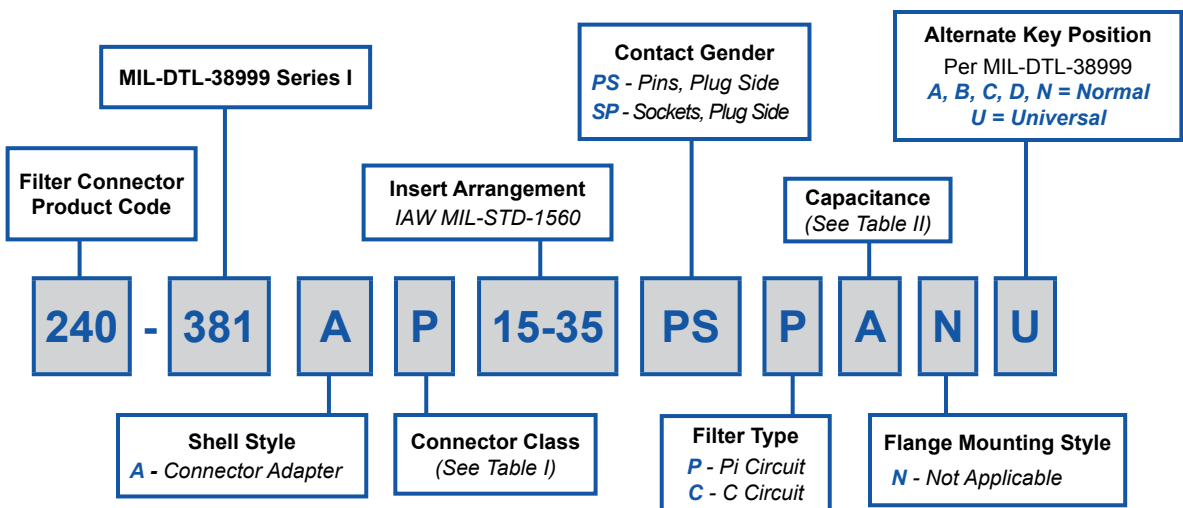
MIL-DTL-38999 Series I

Filter Connector Product Code

Insert Arrangement
IAW MIL-STD-1560

Contact Gender
PS - Pins, Plug Side
SP - Sockets, Plug Side

Capacitance
(See Table II)

Alternate Key Position
Per MIL-DTL-38999
A, B, C, D, N = Normal
U = Universal

240 - 381 A P 15-35 PS P A N U

Shell Style
A - Connector Adapter

Connector Class
(See Table I)

Filter Type
P - Pi Circuit
C - C Circuit

Flange Mounting Style
N - Not Applicable